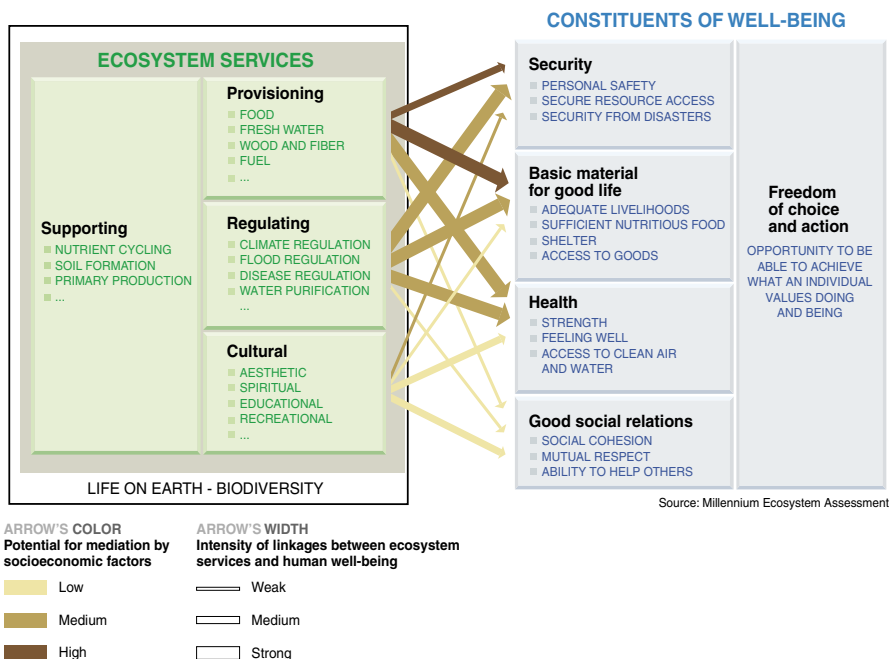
ECOSYSTEM SERVICES

Supporting
NUTRIENT CYCLING
SOIL FORMATION
PRIMARY PRODUCTION
...

Provisioning
FOOD
FRESH WATER
WOOD AND FIBER
FUEL
...

Regulating
CLIMATE REGULATION
FLOOD REGULATION
DISEASE REGULATION
WATER PURIFICATION
...

Cultural
AESTHETIC
SPIRITUAL
EDUCATIONAL
RECREATIONAL
...

LIFE ON EARTH - BIODIVERSITY

CONSTITUENTS OF WELL-BEING

Security
PERSONAL SAFETY
SECURE RESOURCE ACCESS
SECURITY FROM DISASTERS

Basic material for good life
ADEQUATE LIVELIHOODS
SUFFICIENT NUTRITIOUS FOOD
SHELTER
ACCESS TO GOODS

Health
STRENGTH
FEELING WELL
ACCESS TO CLEAN AIR AND WATER

Good social relations
SOCIAL COHESION
MUTUAL RESPECT
ABILITY TO HELP OTHERS

Freedom of choice and action
OPPORTUNITY TO BE ABLE TO ACHIEVE WHAT AN INDIVIDUAL VALUES DOING AND BEING

Source: Millennium Ecosystem Assessment

ARROW'S COLOR
Potential for mediation by socioeconomic factors
Low
Medium
High

ARROW'S WIDTH
Intensity of linkages between ecosystem services and human well-being
Weak
Medium
Strong